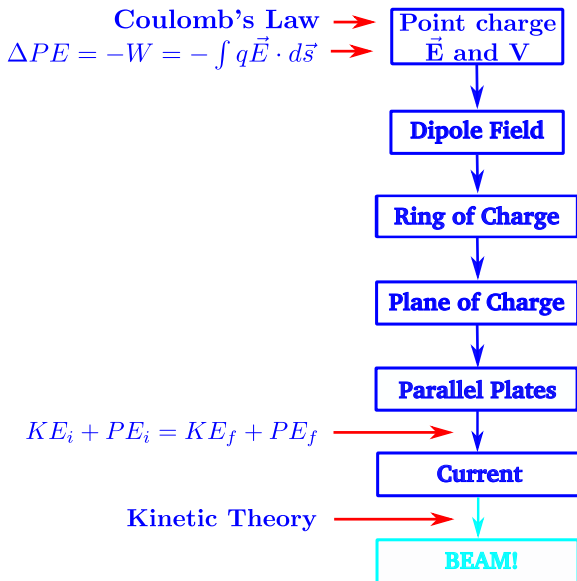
Coulomb's Law

$\Delta PE = -W = -\int q\vec{E} \cdot d\vec{s}$

Point charge $\vec{\mathbf{E}}$ and V

Dipole Field

Ring of Charge

Plane of Charge

Parallel Plates

$KE_i + PE_i = KE_f + PE_f$

Current

Kinetic Theory

BEAM!